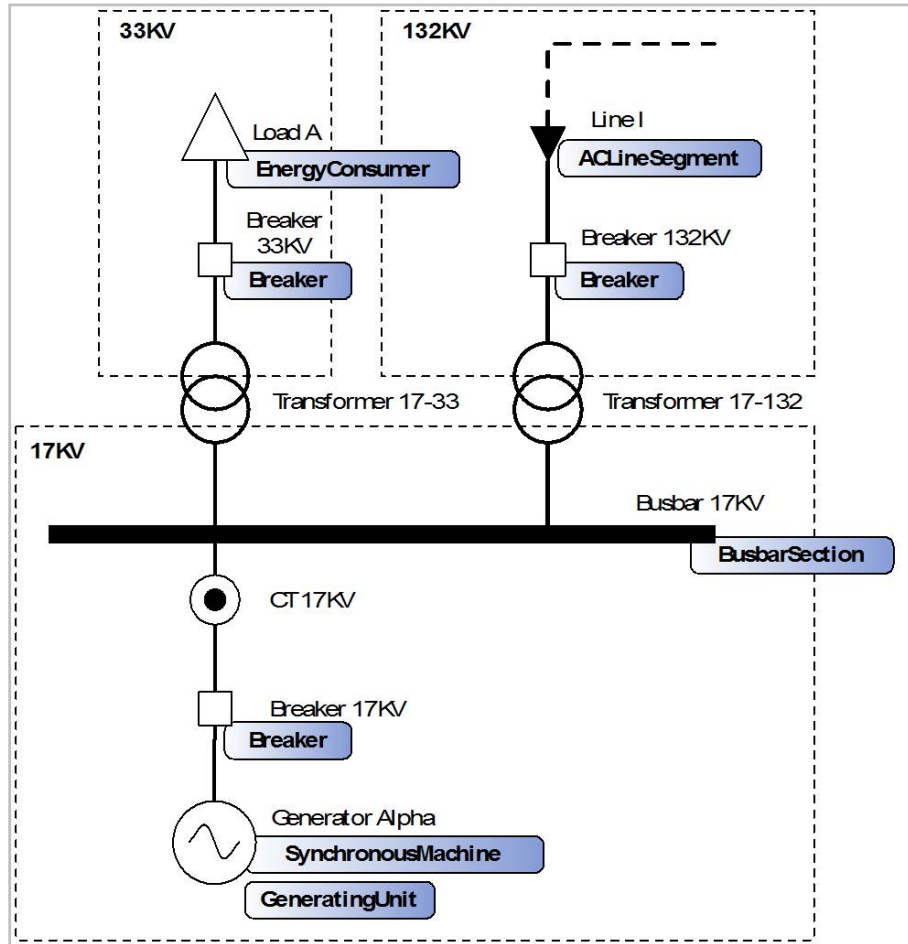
33KV

Load A

EnergyConsumer

Breaker 33KV

Breaker

132KV

Line I

ACLineSegment

Breaker 132KV

Breaker

Transformer 17-33

Transformer 17-132

17KV

Busbar 17KV

BusbarSection

CT17KV

Breaker 17KV

Breaker

Generator Alpha

SynchronousMachine

GeneratingUnit